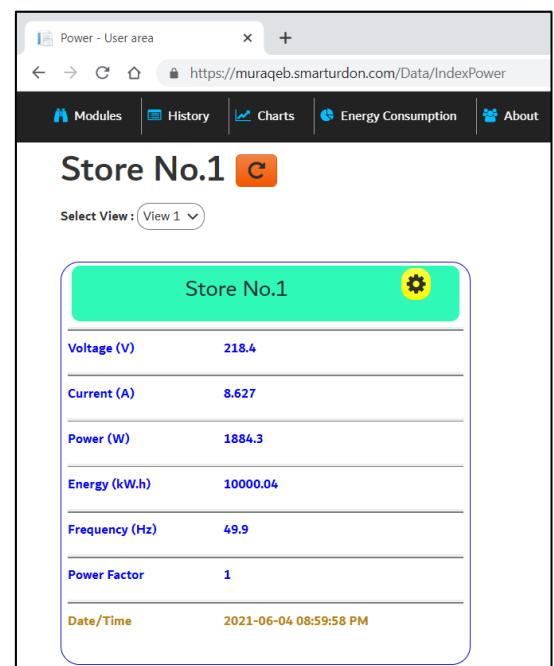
Power - User area ×
+
https://muraqeb.smarturdon.com/Data/IndexPower

Modules | History | Charts | Energy Consumption | About

Store No.1

Select View : View 1

Store No.1

| | |
|---|---|
| Voltage (V) | 218.4 |
| Current (A) | 8.627 |
| Power (W) | 1884.3 |
| Energy (kW.h) | 10000.04 |
| Frequency (Hz) | 49.9 |
| Power Factor | 1 |
| Date/Time | 2021-06-04 08:59:58 PM |